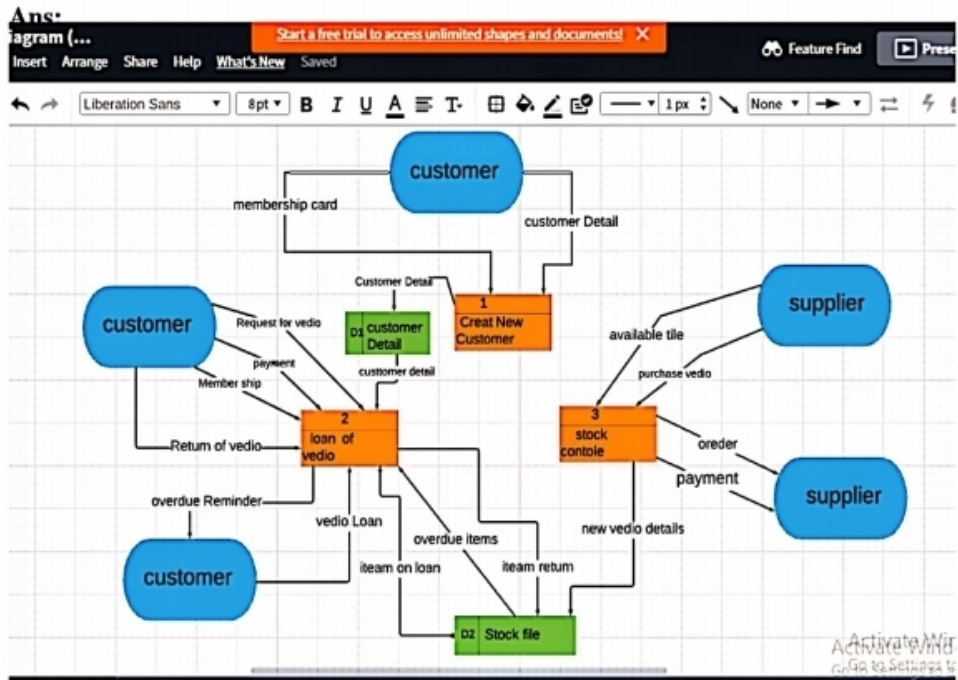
Ans:
iagram (...
Start a free trial to access unlimited shapes and documents! ✕
Feature Find
Prese
Insert Arrange Share Help What's New Saved
Liberation Sans 8pt B I U A
1 px
None

customer
membership card
customer Detail
Customer Detail
1
Creat New Customer
D1 customer Detail
customer
Request for vedio
payment
Member ship
customer detail
supplier
available tile
purchase vedio
2
loan of vedio
Retum of vedio
3
stock contole
oreder
payment
supplier
overdue Reminder
vedio Loan
overdue items
new vedio details
customer
iteam on loan
iteam retum
D2 Stock file
Activate Wind
Go to Settings to